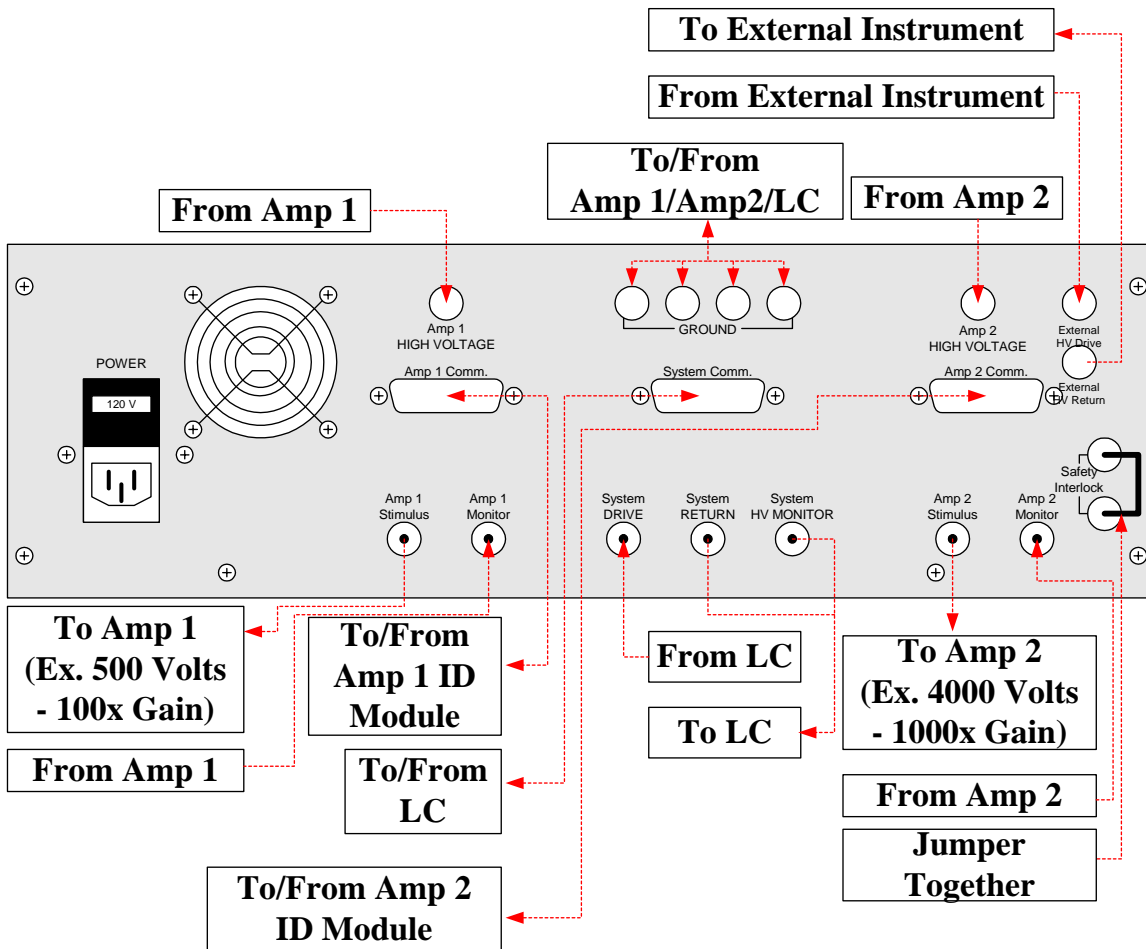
To External Instrument

From External Instrument

To/From Amp 1/Amp2/LC

From Amp 1

From Amp 2

POWER

120 V

Amp 1 HIGH VOLTAGE

GROUND

Amp 2 HIGH VOLTAGE

External HV Drive

External HV Return

Amp 1 Comm.

System Comm.

Amp 2 Comm.

Safety Interlock

Amp 1 Stimulus

Amp 1 Monitor

System DRIVE

System RETURN

System HV MONITOR

Amp 2 Stimulus

Amp 2 Monitor

To Amp 1 (Ex. 500 Volts - 100x Gain)

To/From Amp 1 ID Module

From LC

To Amp 2 (Ex. 4000 Volts - 1000x Gain)

To LC

From Amp 1

To/From LC

From Amp 2

Jumper Together

To/From Amp 2 ID Module